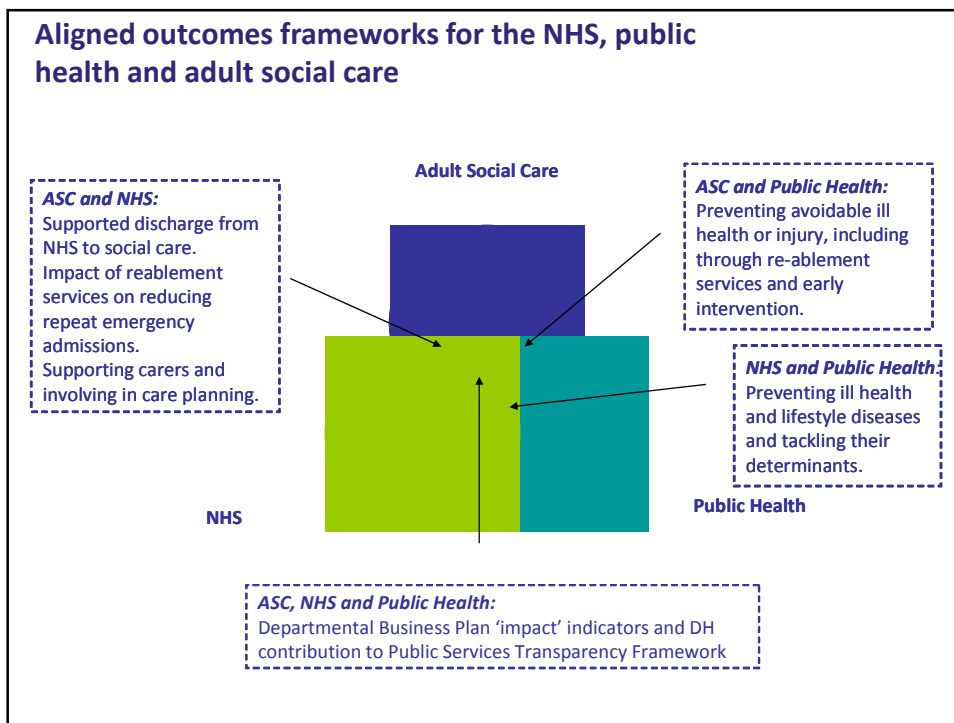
Aligned outcomes frameworks for the NHS, public health and adult social care

ASC and NHS:
Supported discharge from NHS to social care.
Impact of reablement services on reducing repeat emergency admissions.
Supporting carers and involving in care planning.

Adult Social Care

ASC and Public Health:
Preventing avoidable ill health or injury, including through re-ablement services and early intervention.

NHS and Public Health:
Preventing ill health and lifestyle diseases and tackling their determinants.

NHS

Public Health

ASC, NHS and Public Health:
Departmental Business Plan 'impact' indicators and DH contribution to Public Services Transparency Framework